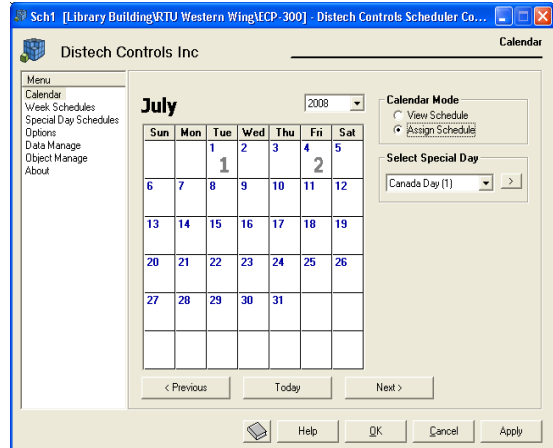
Sch1 [Library Building\RTU Western Wing\ECP-300] - Distech Controls Scheduler Co...

Distech Controls Inc

Calendar

Menu
Calendar
Week Schedules
Special Day Schedules
Options
Data Manage
Object Manage
About

July

2008

| Sun | Mon | Tue | Wed | Thu | Fri | Sat |
|---|---|---|---|---|---|---|
| | | 1 1 | 2 | 3 | 4 2 | 5 |
| 6 | 7 | 8 | 9 | 10 | 11 | 12 |
| 13 | 14 | 15 | 16 | 17 | 18 | 19 |
| 20 | 21 | 22 | 23 | 24 | 25 | 26 |
| 27 | 28 | 29 | 30 | 31 | | |
| | | | | | | |

Calendar Mode
View Schedule
Assign Schedule

Select Special Day
Canada Day (1)
>

< Previous
Today
Next >

Help
OK
Cancel
Apply